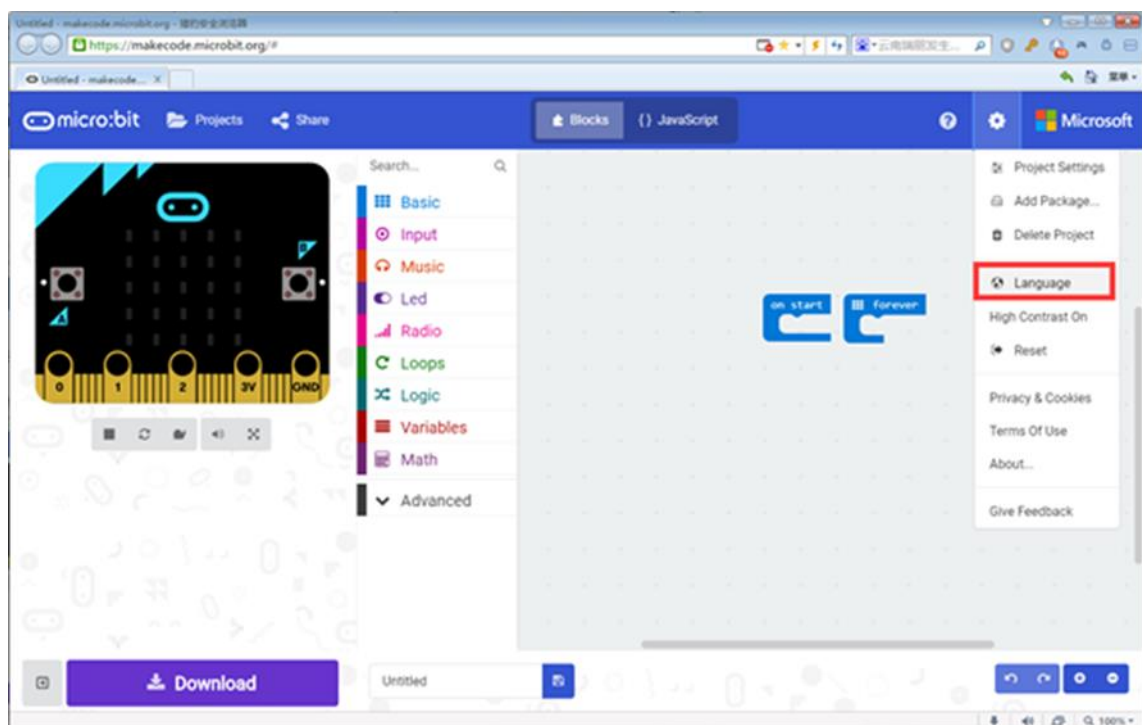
Untitled - makecode.microbit.org - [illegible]

https://makecode.microbit.org/#

Untitled - makecode... ×

micro:bit Projects Share

Blocks {} JavaScript

Microsoft

Search...

Basic
Input
Music
Led
Radio
Loops
Logic
Variables
Math
Advanced

0 1 2 3V GND

on start
forever

Project Settings
Add Package...
Delete Project
Language
High Contrast On
Reset
Privacy & Cookies
Terms Of Use
About...
Give Feedback

Download

Untitled

100%